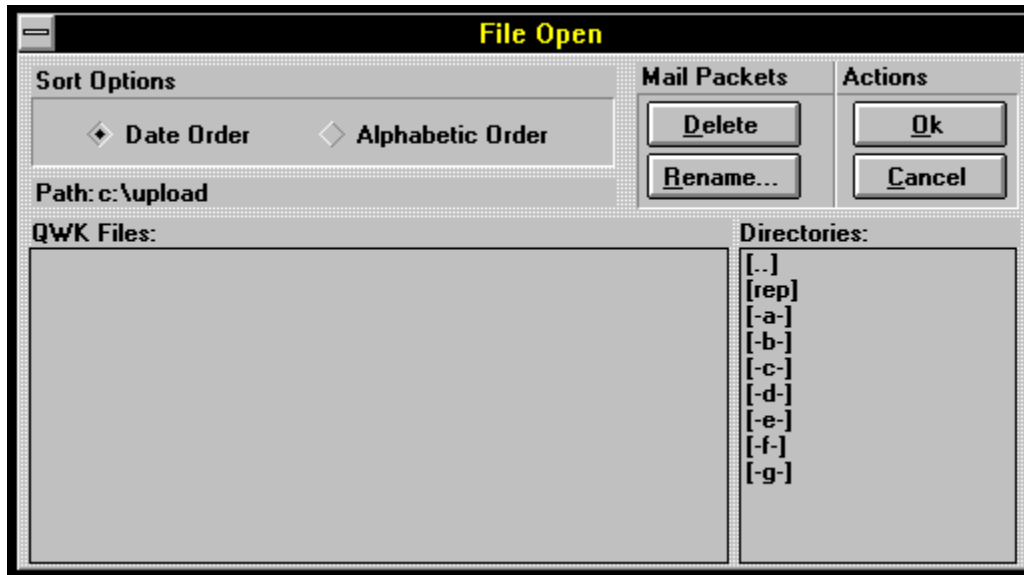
File Open

Sort Options

Date Order

Alphabetic Order

Path: c:\upload

Mail Packets

Delete

Rename...

Actions

Ok

Cancel

QWK Files:

Directories:

[..]
[rep]
[-a-]
[-b-]
[-c-]
[-d-]
[-e-]
[-f-]
[-g-]